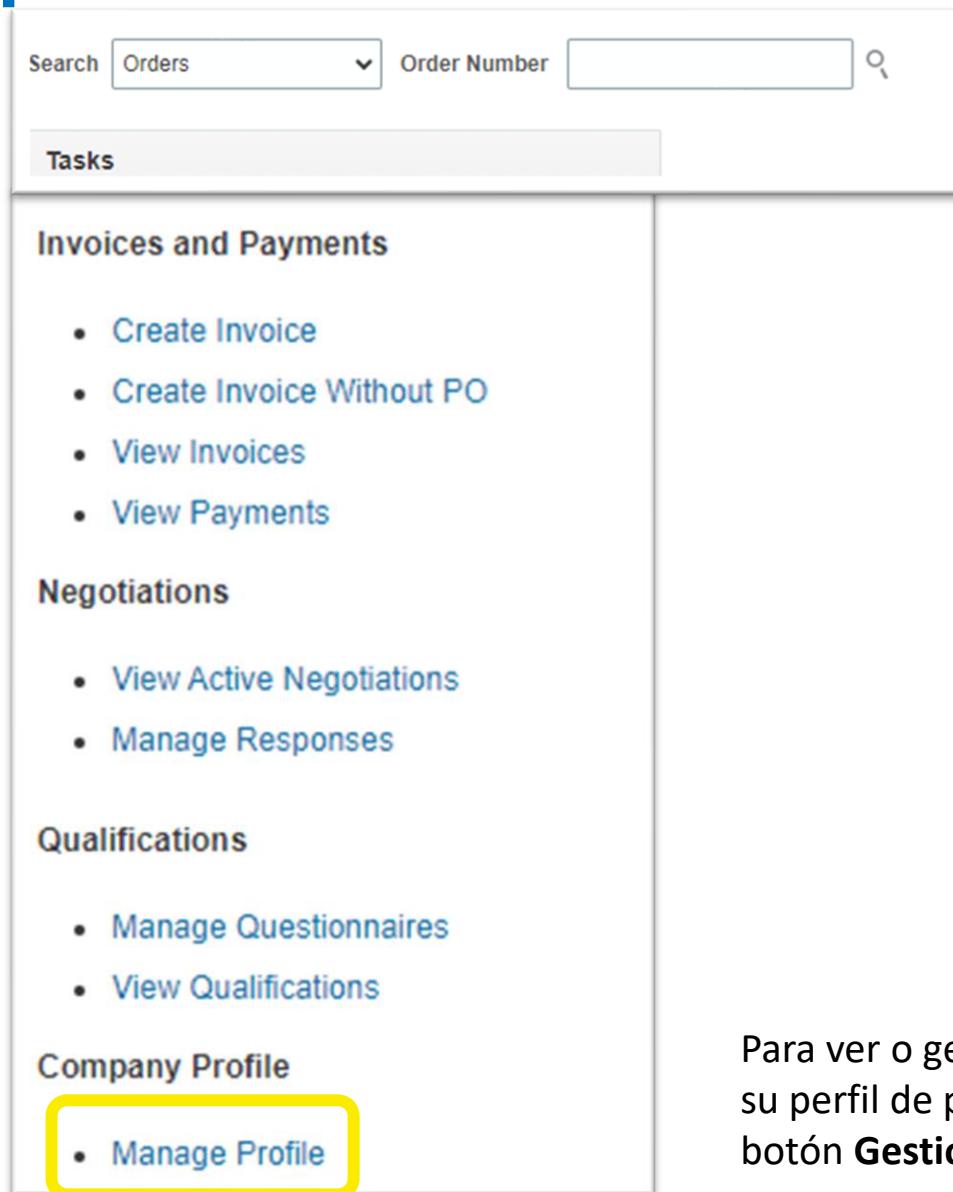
Search Orders Order Number

Tasks

Invoices and Payments

- Create Invoice
- Create Invoice Without PO
- View Invoices
- View Payments

Negotiations

- View Active Negotiations
- Manage Responses

Qualifications

- Manage Questionnaires
- View Qualifications

Company Profile

- Manage Profile

Para ver o ge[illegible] su perfil de p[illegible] botón **Gestio**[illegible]